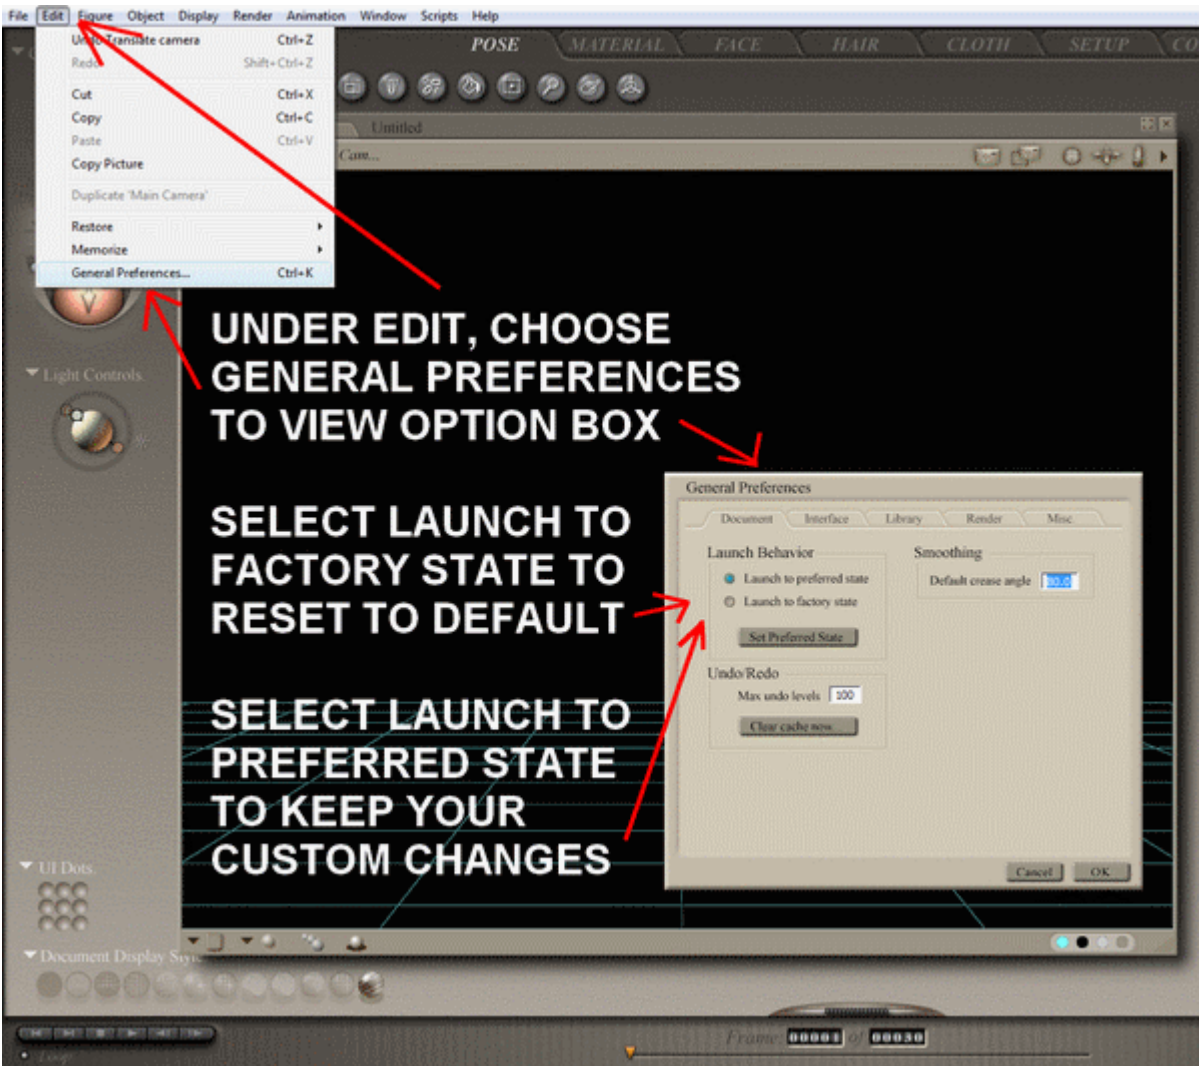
File Edit Figure Object Display Render Animation Window Scripts Help

Undo Translate camera Ctrl+Z
Redo Shift+Ctrl+Z
Cut Ctrl+X
Copy Ctrl+C
Paste Ctrl+V
Copy Picture
Duplicate 'Main Camera'
Restore
Memorize
General Preferences... Ctrl+K

POSE MATERIAL FACE HAIR CLOTH SETUP CO

Untitled

Cam...

Light Controls

UNDER EDIT, CHOOSE GENERAL PREFERENCES TO VIEW OPTION BOX

SELECT LAUNCH TO FACTORY STATE TO RESET TO DEFAULT

SELECT LAUNCH TO PREFERRED STATE TO KEEP YOUR CUSTOM CHANGES

General Preferences
Document Interface Library Render Misc
Launch Behavior
Launch to preferred state
Launch to factory state
Set Preferred State
Smoothing
Default crease angle 80.0
Undo/Redo
Max undo levels 100
Clear cache now
Cancel OK

UI Dots

Document Display Style

Frame: 00001 of 00030

Loop